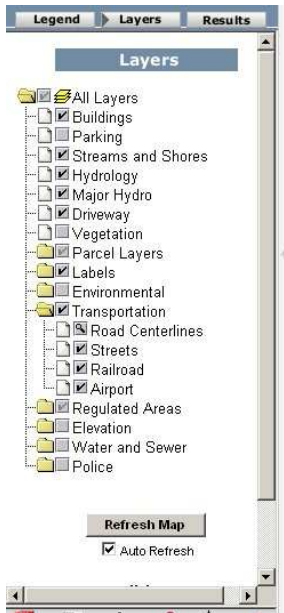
Legend Layers Results

Layers

All Layers
Buildings
Parking
Streams and Shores
Hydrology
Major Hydro
Driveway
Vegetation
Parcel Layers
Labels
Environmental
Transportation
Road Centerlines
Streets
Railroad
Airport
Regulated Areas
Elevation
Water and Sewer
Police

Refresh Map
Auto Refresh